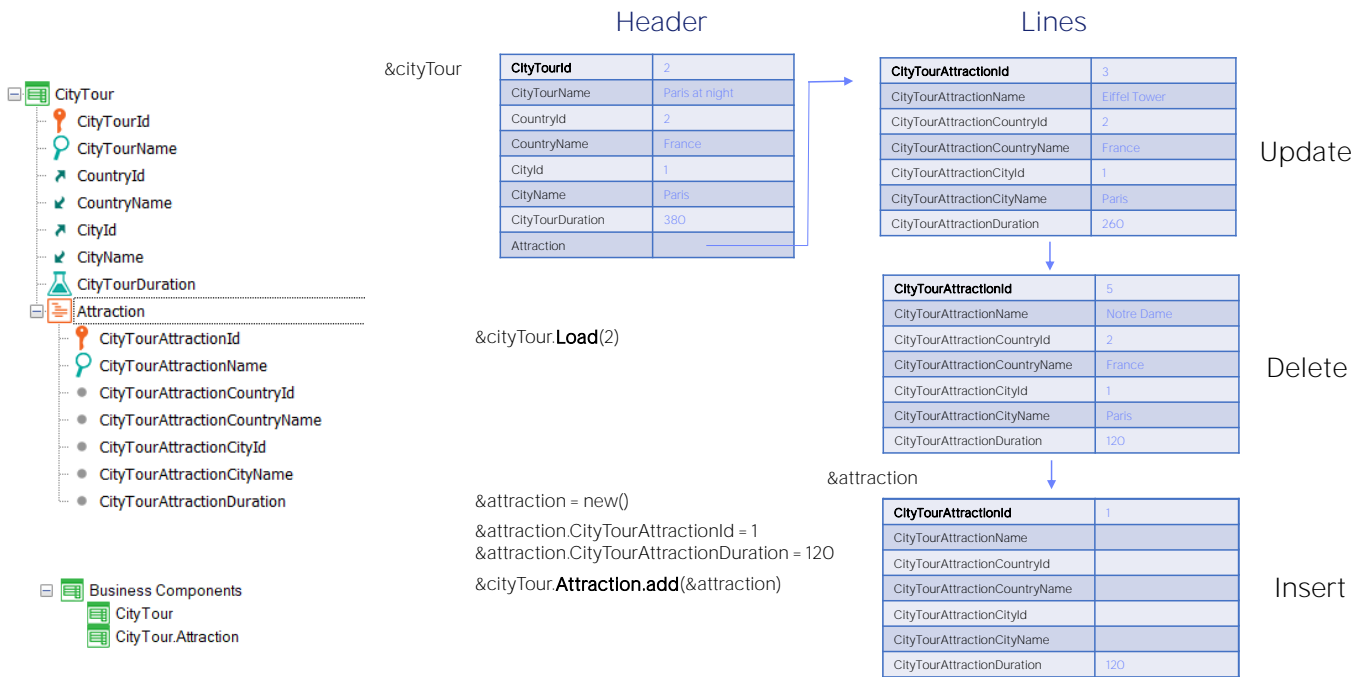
CityTour
CityTourId
CityTourName
CountryId
CountryName
CityId
CityName
CityTourDuration
Attraction
CityTourAttractionId
CityTourAttractionName
CityTourAttractionCountryId
CityTourAttractionCountryName
CityTourAttractionCityId
CityTourAttractionCityName
CityTourAttractionDuration

Business Components
CityTour
CityTour.Attraction

Header

&cityTour

| CityTourId | 2 |
|---|---|
| CityTourName | Paris at night |
| CountryId | 2 |
| CountryName | France |
| CityId | 1 |
| CityName | Paris |
| CityTourDuration | 380 |
| Attraction | |

&cityTour.Load(2)

&attraction = new()
&attraction.CityTourAttractionId = 1
&attraction.CityTourAttractionDuration = 120
&cityTour.Attraction.add(&attraction)

Lines

| CityTourAttractionId | 3 |
|---|---|
| CityTourAttractionName | Eiffel Tower |
| CityTourAttractionCountryId | 2 |
| CityTourAttractionCountryName | France |
| CityTourAttractionCityId | 1 |
| CityTourAttractionCityName | Paris |
| CityTourAttractionDuration | 260 |

Update

| CityTourAttractionId | 5 |
|---|---|
| CityTourAttractionName | Notre Dame |
| CityTourAttractionCountryId | 2 |
| CityTourAttractionCountryName | France |
| CityTourAttractionCityId | 1 |
| CityTourAttractionCityName | Paris |
| CityTourAttractionDuration | 120 |

Delete

&attraction

| CityTourAttractionId | 1 |
|---|---|
| CityTourAttractionName | |
| CityTourAttractionCountryId | |
| CityTourAttractionCountryName | |
| CityTourAttractionCityId | |
| CityTourAttractionCityName | |
| CityTourAttractionDuration | 120 |

Insert